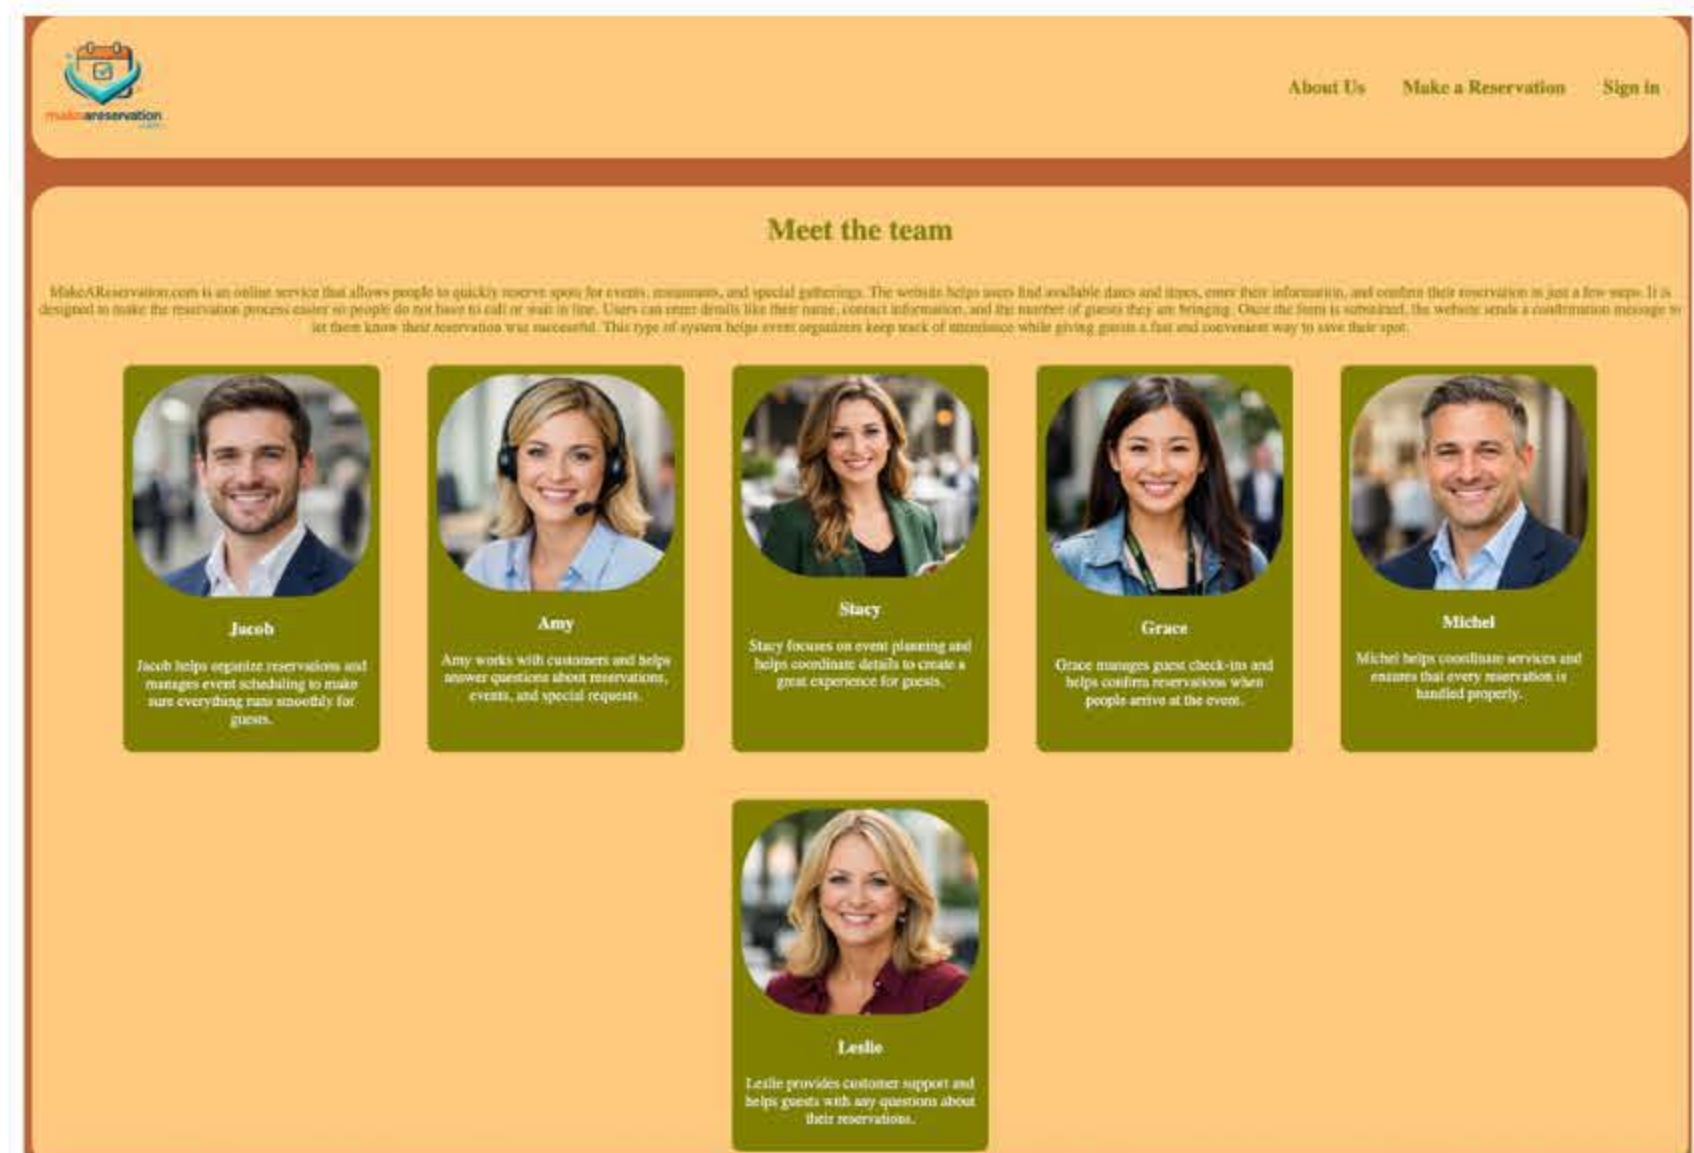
makeareservation .com

About Us Make a Reservation Sign in

Meet the team

MakeAReservation.com is an online service that allows people to quickly reserve spots for events, restaurants, and special gatherings. The website helps users find available dates and times, enter their information, and confirm their reservation in just a few steps. It is designed to make the reservation process easier so people do not have to call or wait in line. Users can enter details like their name, contact information, and the number of guests they are bringing. Once the form is submitted, the website sends a confirmation message to let them know their reservation was successful. This type of system helps event organizers keep track of attendance while giving guests a fast and convenient way to save their spot.

Jacob

Jacob helps organize reservations and manages event scheduling to make sure everything runs smoothly for guests.

Amy

Amy works with customers and helps answer questions about reservations, events, and special requests.

Stacy

Stacy focuses on event planning and helps coordinate details to create a great experience for guests.

Grace

Grace manages guest check-ins and helps confirm reservations when people arrive at the event.

Michel

Michel helps coordinate services and ensures that every reservation is handled properly.

Leslie

Leslie provides customer support and helps guests with any questions about their reservations.